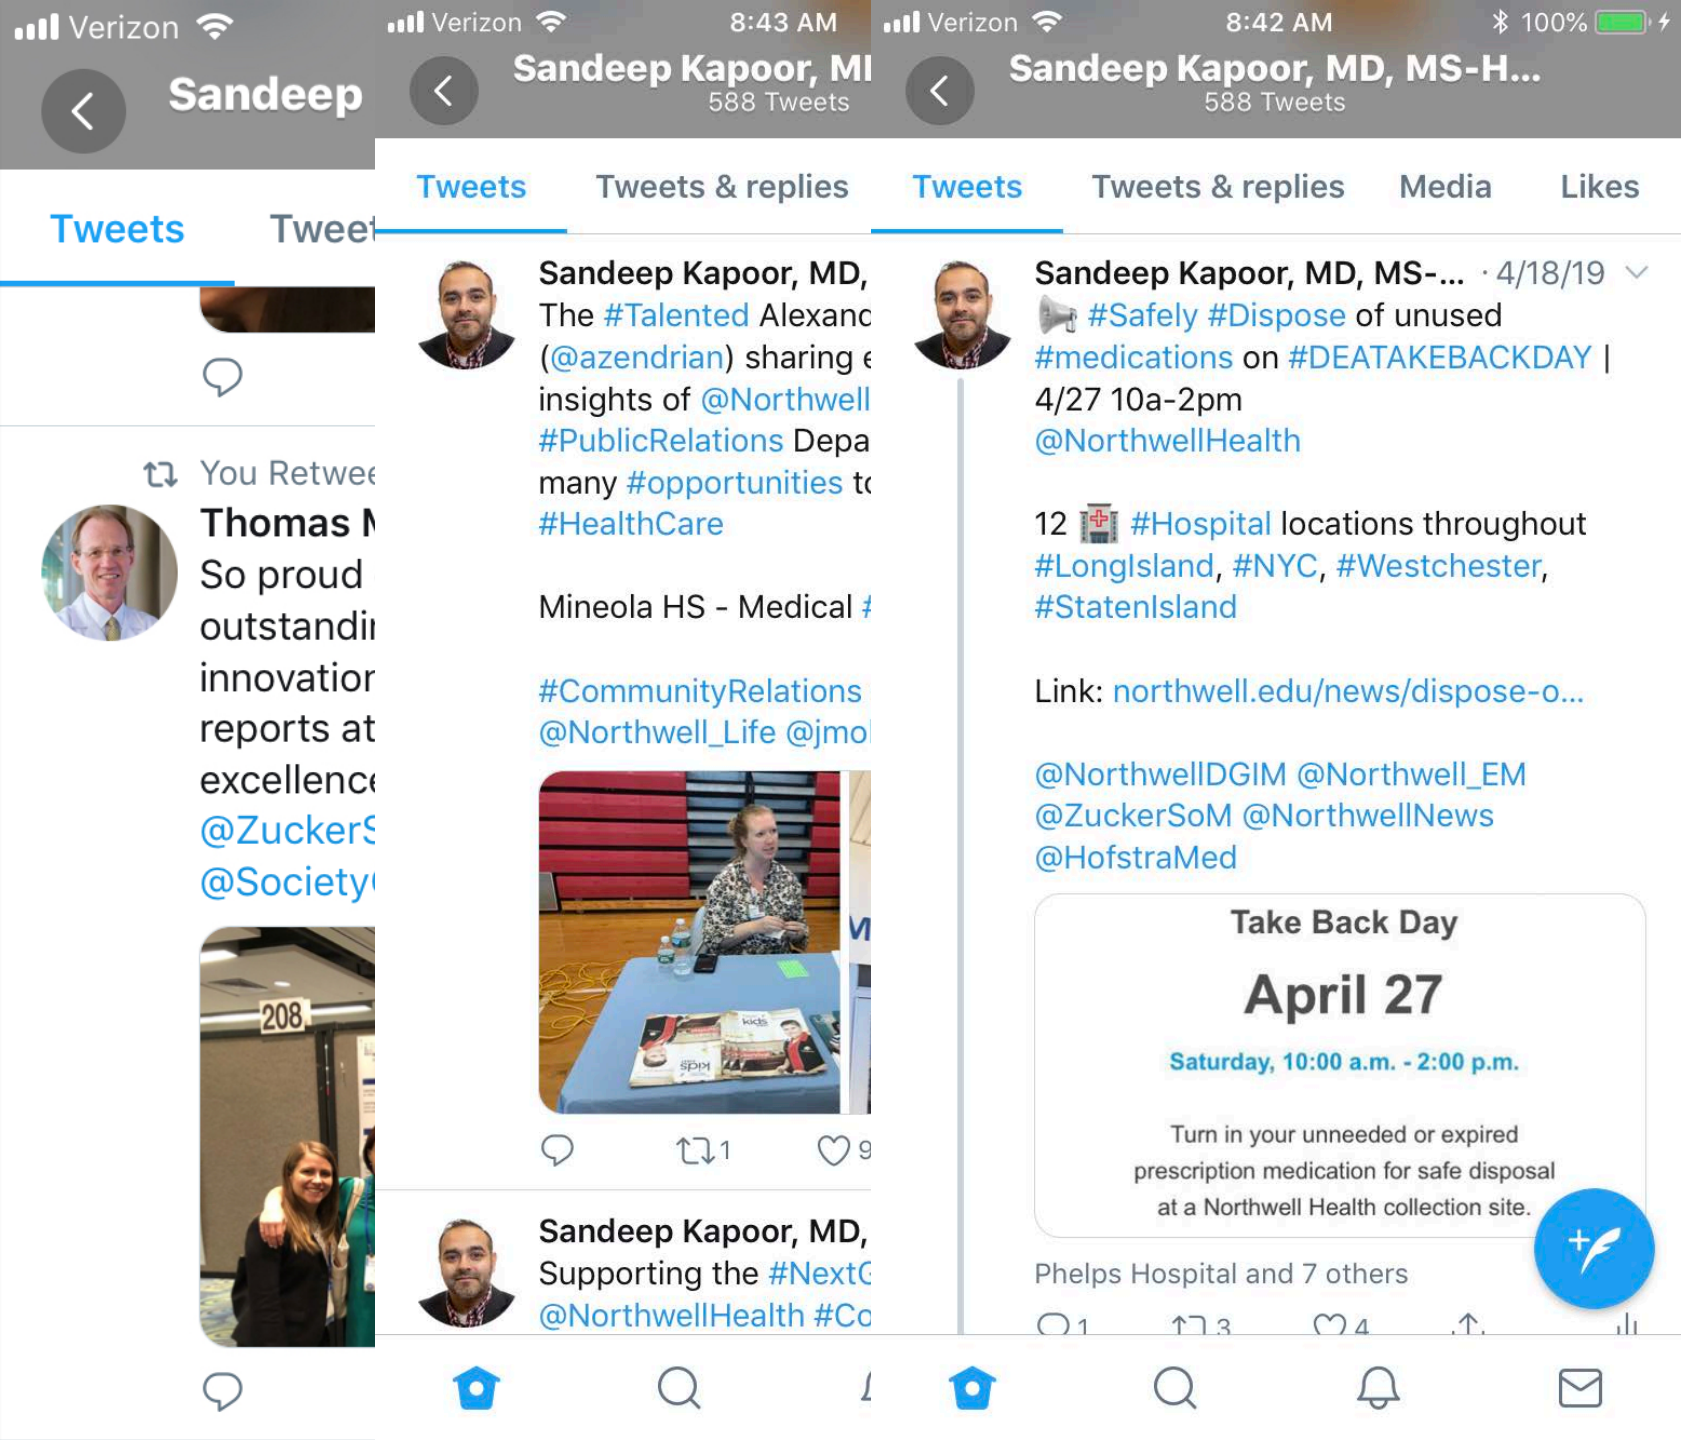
Verizon

Sandeep

Tweets Tweet

You Retwee
Thomas M
So proud
outstandi
innovatio
reports at
excellence
@ZuckerS
@Society

208

Verizon 8:43 AM
Sandeep Kapoor, MI
588 Tweets

Tweets Tweets & replies

Sandeep Kapoor, MD,
The #Talented Alexand (@azendrian) sharing e insights of @Northwell #PublicRelations Depa many #opportunities t #HealthCare

Mineola HS - Medical #

#CommunityRelations @Northwell_Life @jmo

1 9

Sandeep Kapoor, MD,
Supporting the #NextG @NorthwellHealth #Co

Verizon 8:42 AM 100%
Sandeep Kapoor, MD, MS-H...
588 Tweets

Tweets Tweets & replies Media Likes

Sandeep Kapoor, MD, MS-... · 4/18/19
#Safely #Dispose of unused #medications on #DEATAKEBACKDAY | 4/27 10a-2pm @NorthwellHealth

12 #Hospital locations throughout #LongIsland, #NYC, #Westchester, #StatenIsland

Link: northwell.edu/news/dispose-o...

@NorthwellDGIM @Northwell_EM @ZuckerSoM @NorthwellNews @HofstraMed

Take Back Day
April 27
Saturday, 10:00 a.m. - 2:00 p.m.
Turn in your unneeded or expired prescription medication for safe disposal at a Northwell Health collection site.

Phelps Hospital and 7 others
1 3 4